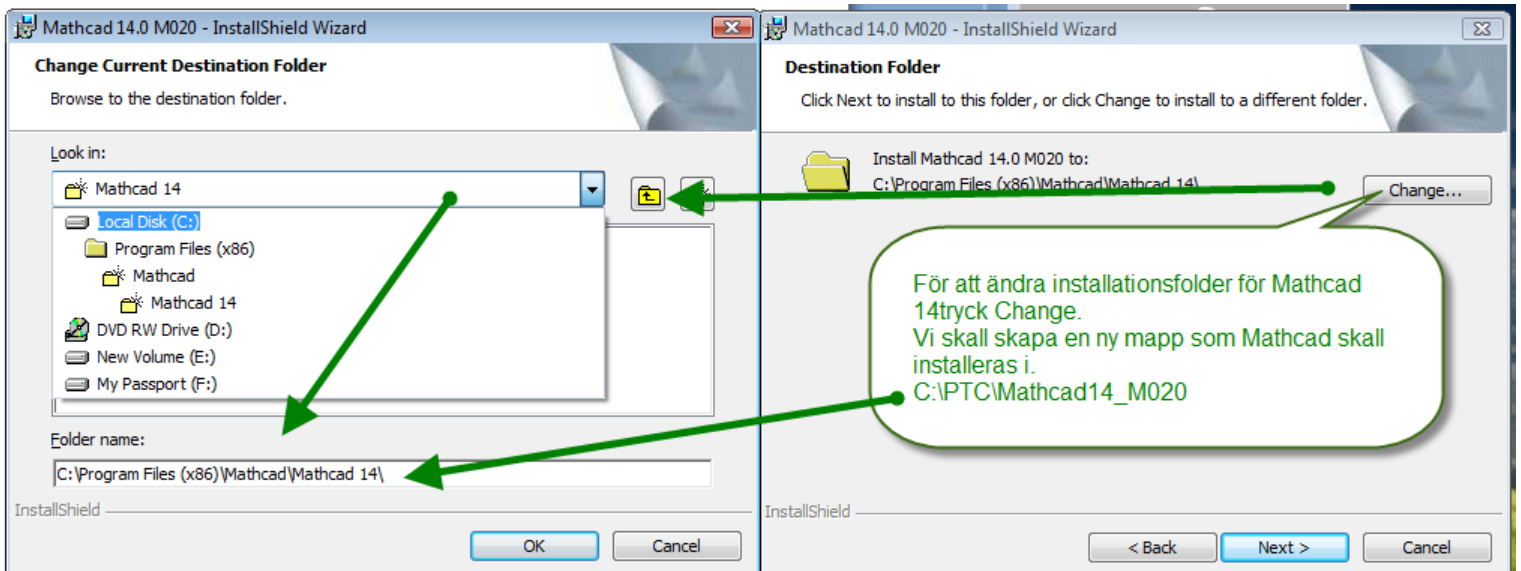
Mathcad 14.0 M020 - InstallShield Wizard

Change Current Destination Folder

Browse to the destination folder.

Look in:

Mathcad 14

Local Disk (C:)
Program Files (x86)
Mathcad
Mathcad 14
DVD RW Drive (D:)
New Volume (E:)
My Passport (F:)

Folder name:

C:\Program Files (x86)\Mathcad\Mathcad 14\

InstallShield

OK
Cancel

Mathcad 14.0 M020 - InstallShield Wizard

Destination Folder

Click Next to install to this folder, or click Change to install to a different folder.

Install Mathcad 14.0 M020 to:
C:\Program Files (x86)\Mathcad\Mathcad 14\

Change...

För att ändra installationsfolder för Mathcad 14tryck Change.
Vi skall skapa en ny mapp som Mathcad skall installeras i.
C:\PTC\Mathcad14_M020

InstallShield

< Back
Next >
Cancel